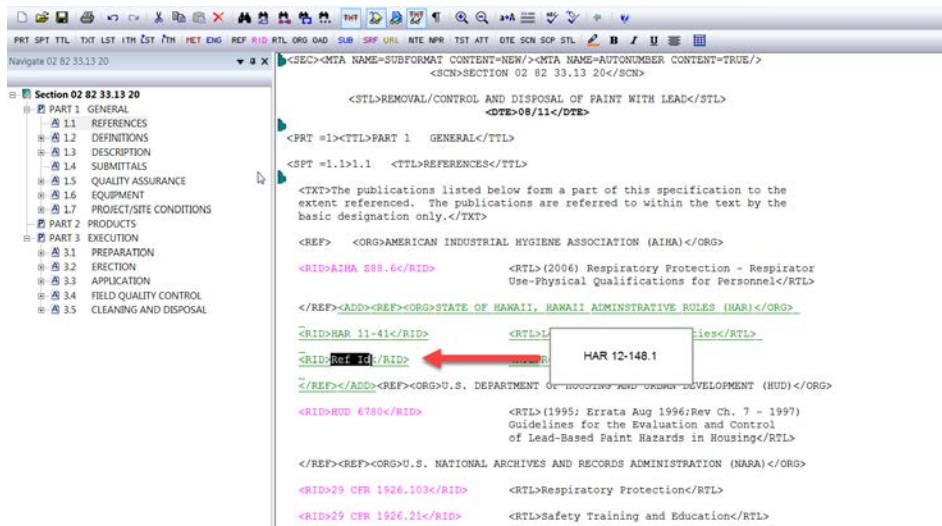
PRT SPT TTL TXT LST ITM LST ITM MET ENG REF RID RTL ORG OAD SUB SRF URL NTE NPR TST ATT DTE SCN SCP STL B I U

Navigate 02 82 33.13 20

Section 02 82 33.13 20
PART 1 GENERAL
1.1 REFERENCES
1.2 DEFINITIONS
1.3 DESCRIPTION
1.4 SUBMITTALS
1.5 QUALITY ASSURANCE
1.6 EQUIPMENT
1.7 PROJECT/SITE CONDITIONS
PART 2 PRODUCTS
PART 3 EXECUTION
3.1 PREPARATION
3.2 ERECTION
3.3 APPLICATION
3.4 FIELD QUALITY CONTROL
3.5 CLEANING AND DISPOSAL

<SEC><MTA NAME=SUBFORMAT CONTENT=NEW/><MTA NAME=AUTONUMBER CONTENT=TRUE/>
<SCN>SECTION 02 82 33.13 20</SCN>

<STL>REMOVAL/CONTROL AND DISPOSAL OF PAINT WITH LEAD</STL>
<DTE>08/11</DTE>

<PRT =1><TTL>PART 1 GENERAL</TTL>

<SPT =1.1>1.1 <TTL>REFERENCES</TTL>

<TXT>The publications listed below form a part of this specification to the extent referenced. The publications are referred to within the text by the basic designation only.</TXT>

<REF> <ORG>AMERICAN INDUSTRIAL HYGIENE ASSOCIATION (AIHA)</ORG>

<RID>AIHA Z88.6</RID> <RTL>(2006) Respiratory Protection - Respirator Use-Physical Qualifications for Personnel</RTL>

</REF><ADD><REF><ORG>STATE OF HAWAII, HAWAII ADMINSTRATIVE RULES (HAR)</ORG>

<RID>HAR 11-41</RID> <RTL>L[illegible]ies</RTL>

<RID>Ref Id</RID> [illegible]

HAR 12-148.1

</REF></ADD><REF><ORG>U.S. DEPARTMENT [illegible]DEVELOPMENT (HUD)</ORG>

<RID>HUD 6780</RID> <RTL>(1995; Errata Aug 1996;Rev Ch. 7 - 1997) Guidelines for the Evaluation and Control of Lead-Based Paint Hazards in Housing</RTL>

</REF><REF><ORG>U.S. NATIONAL ARCHIVES AND RECORDS ADMINISTRATION (NARA)</ORG>

<RID>29 CFR 1926.103</RID> <RTL>Respiratory Protection</RTL>

<RID>29 CFR 1926.21</RID> <RTL>Safety Training and Education</RTL>